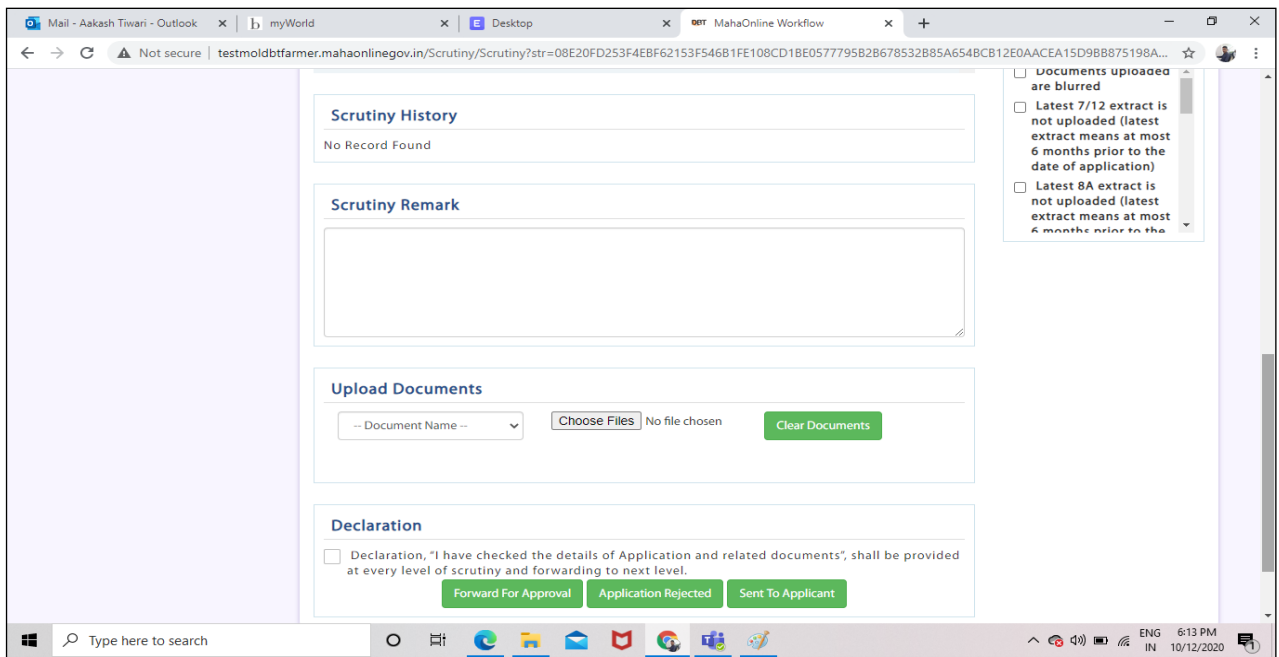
Mail - Aakash Tiwari - Outlook ×
b myWorld ×
E Desktop ×
DBT MahaOnline Workflow ×
+

Not secure | testmoldbtfarmer.mahaonlinegov.in/Scrutiny/Scrutiny?str=08E20FD253F4EBF62153F546B1FE108CD1BE0577795B2B678532B85A654BCB12E0AACEA15D9BB875198A...

Scrutiny History

No Record Found

Scrutiny Remark

Upload Documents

-- Document Name --
Choose Files No file chosen
Clear Documents

Declaration

Declaration, "I have checked the details of Application and related documents", shall be provided at every level of scrutiny and forwarding to next level.

Forward For Approval
Application Rejected
Sent To Applicant

Documents uploaded are blurred

Latest 7/12 extract is not uploaded (latest extract means at most 6 months prior to the date of application)

Latest 8A extract is not uploaded (latest extract means at most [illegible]

Type here to search

ENG IN
6:13 PM
10/12/2020